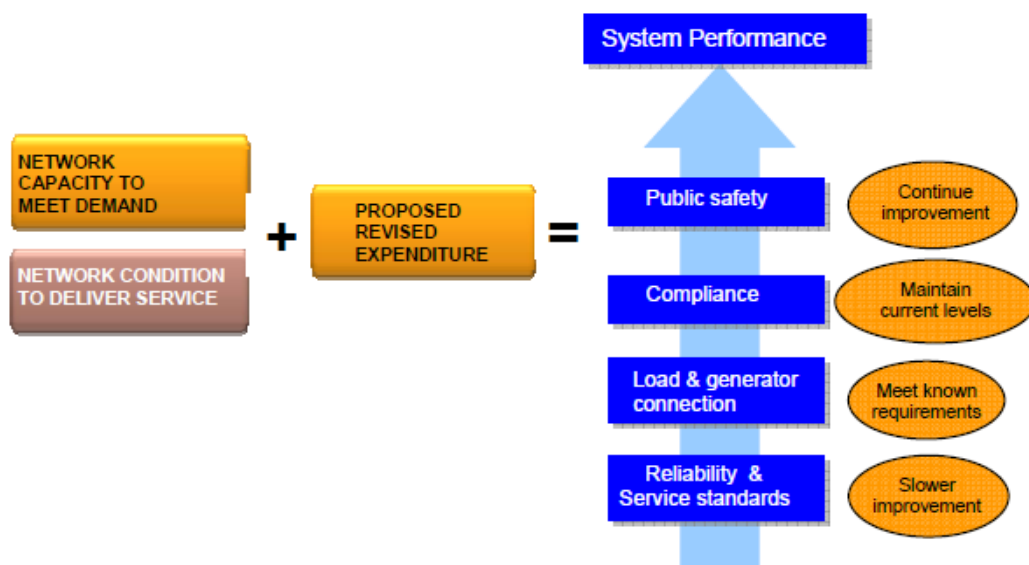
System Performance

NETWORK CAPACITY TO MEET DEMAND

NETWORK CONDITION TO DELIVER SERVICE

+

PROPOSED REVISED EXPENDITURE

=

Public safety

Continue improvement

Compliance

Maintain current levels

Load & generator connection

Meet known requirements

Reliability & Service standards

Slower improvement